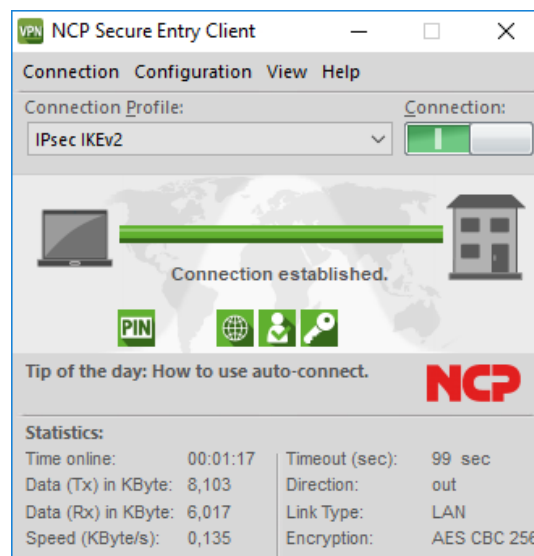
VPN NCP Secure Entry Client

Connection Configuration View Help

Connection Profile:
IPsec IKEv2

Connection:

Connection established.

PIN

Tip of the day: How to use auto-connect.

NCP

Statistics:

| | | | |
|---|---|---|---|
| Time online: | 00:01:17 | Timeout (sec): | 99 sec |
| Data (Tx) in KByte: | 8,103 | Direction: | out |
| Data (Rx) in KByte: | 6,017 | Link Type: | LAN |
| Speed (KByte/s): | 0,135 | Encryption: | AES CBC 25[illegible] |